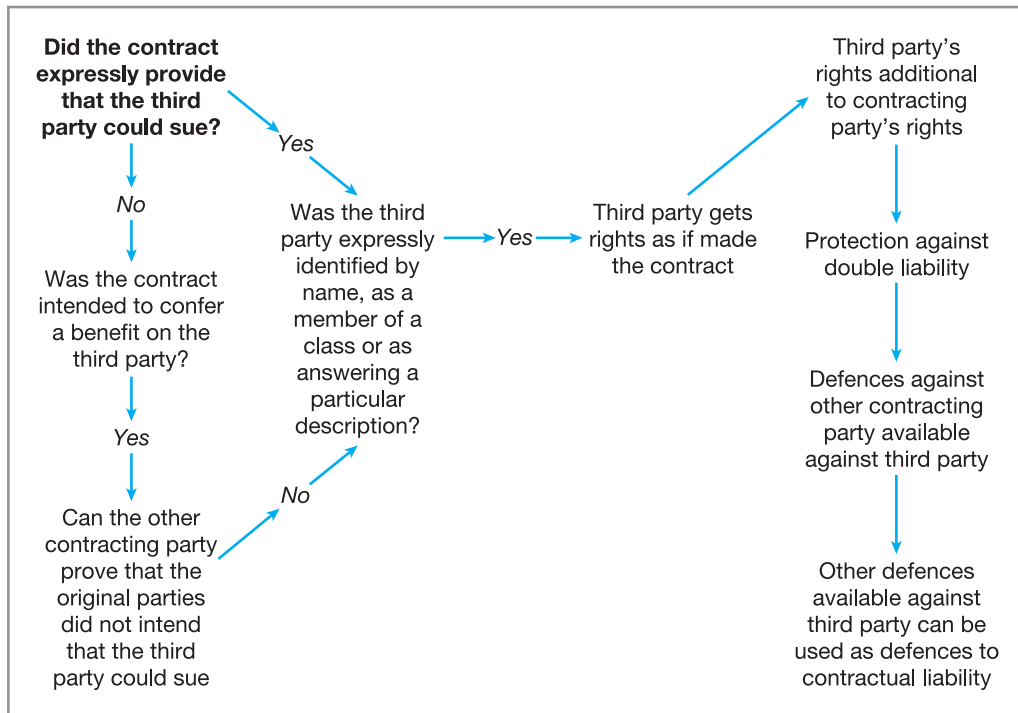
**Did the contract expressly provide that the third party could sue?**

*Yes*

*No*

Was the contract intended to confer a benefit on the third party?

*Yes*

Can the other contracting party prove that the original parties did not intend that the third party could sue

*No*

Was the third party expressly identified by name, as a member of a class or as answering a particular description?

*Yes*

Third party gets rights as if made the contract

Third party's rights additional to contracting party's rights

Protection against double liability

Defences against other contracting party available against third party

Other defences available against third party can be used as defences to contractual liability